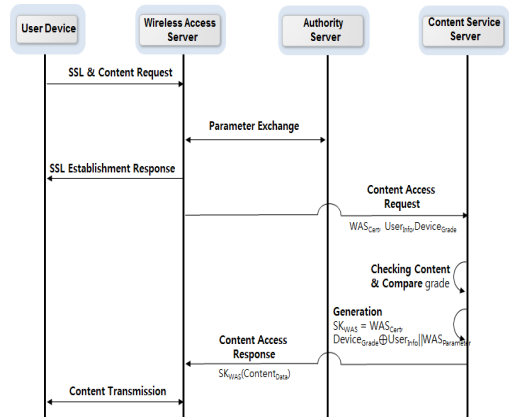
User Device

Wireless Access Server

Authority Server

Content Service Server

SSL & Content Request

Parameter Exchange

SSL Establishment Response

Content Access Request

$WAS_{Cert}$, $User_{Info}$, $Device_{Grade}$

Checking Content & Compare grade

Generation

$SK_{WAS} = WAS_{Cert}$, $Device_{Grade} \oplus User_{Info} || WAS_{Parameter}$

Content Access Response

$SK_{WAS}(Content_{Data})$

Content Transmission